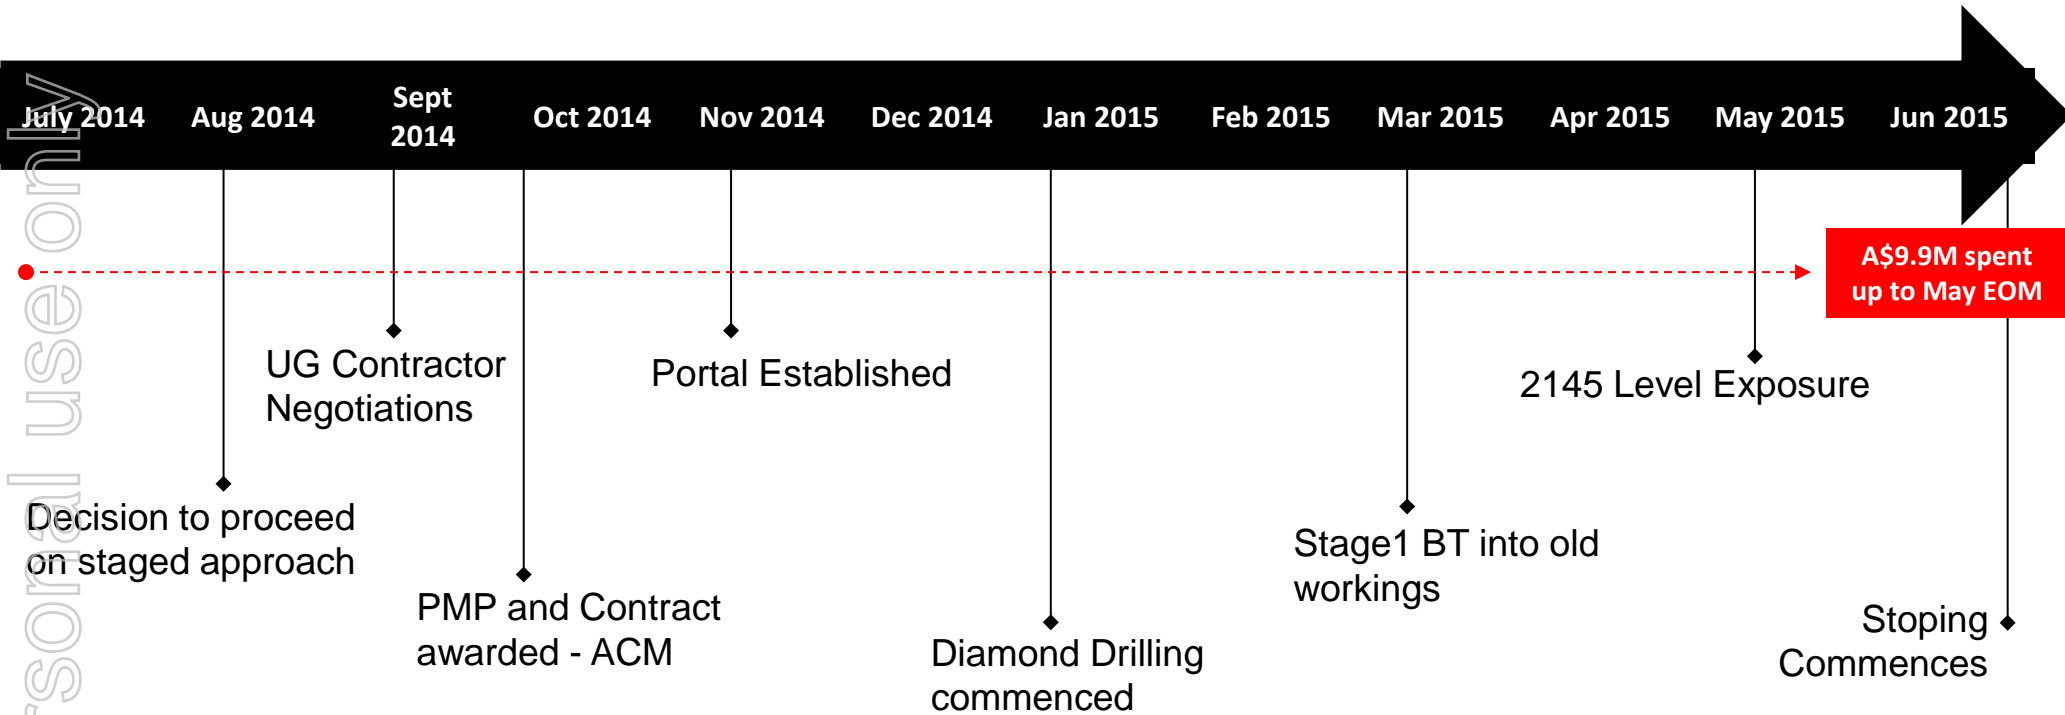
July 2014 Aug 2014 Sept 2014 Oct 2014 Nov 2014 Dec 2014 Jan 2015 Feb 2015 Mar 2015 Apr 2015 May 2015 Jun 2015

A$9.9M spent up to May EOM

UG Contractor Negotiations

Portal Established

2145 Level Exposure

Decision to proceed on staged approach

PMP and Contract awarded - ACM

Diamond Drilling commenced

Stage1 BT into old workings

Stoping Commences

sonal use only